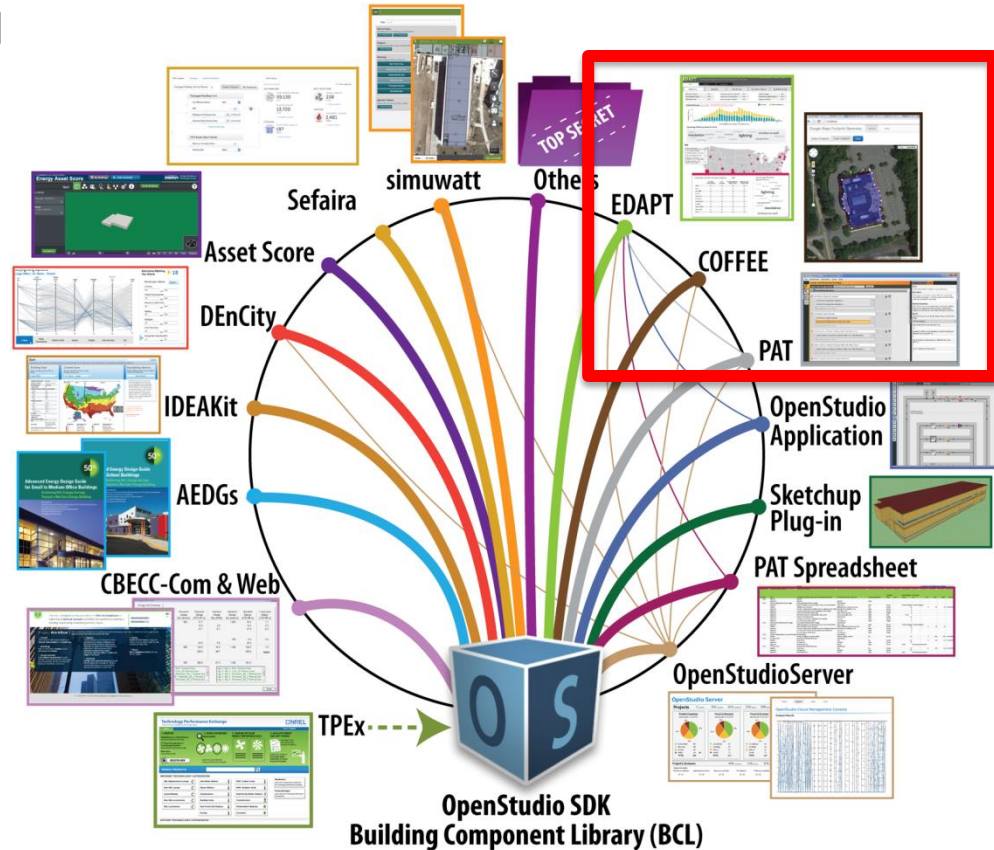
TOP SECRET

Sefaira

simuwatt

Others

EDAPT

COFFEE

PAT

Asset Score

Energy Asset Score

DEnCity

IDEAKit

OpenStudio Application

AEDGs

Advanced Energy Design Guide for Small to Medium Office Buildings

Advanced Energy Design Guide for K-12 School Buildings

Sketchup Plug-in

PAT Spreadsheet

CBECC-Com & Web

OpenStudioServer

OpenStudio Server

TPEx

Technology Performance Exchange

NREL

OS

OpenStudio SDK

Building Component Library (BCL)